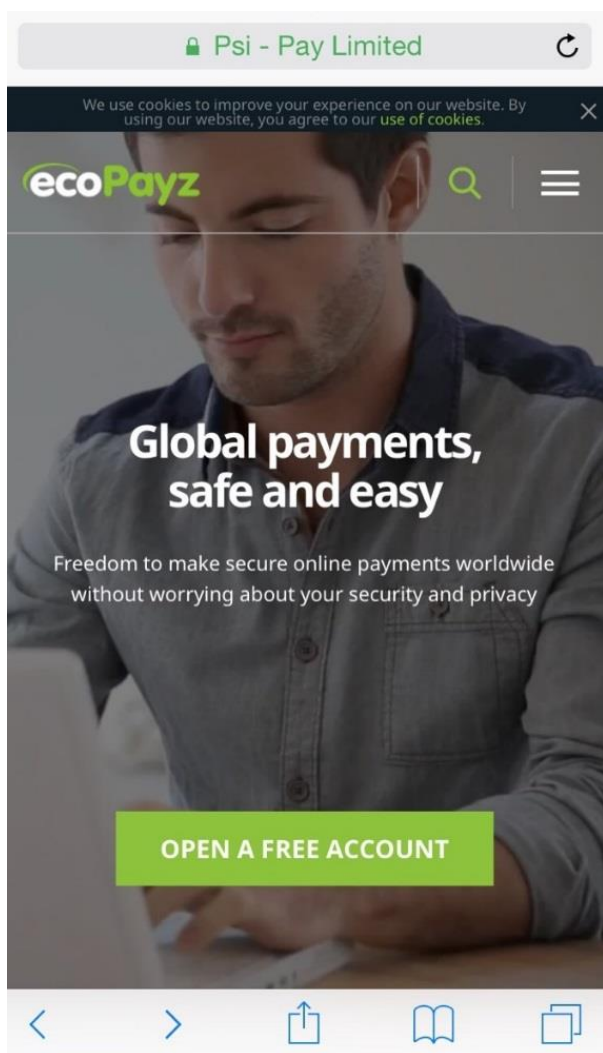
Psi - Pay Limited

We use cookies to improve your experience on our website. By using our website, you agree to our use of cookies.

ecoPayz

Global payments, safe and easy

Freedom to make secure online payments worldwide without worrying about your security and privacy

OPEN A FREE ACCOUNT